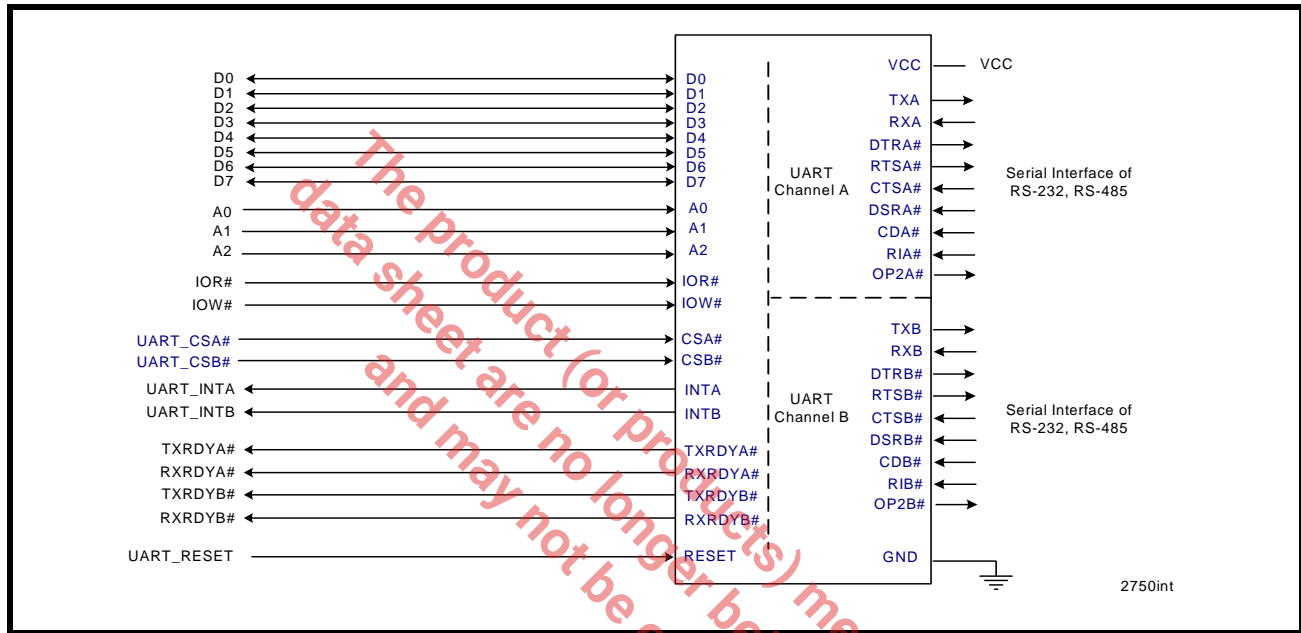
D0
D1
D2
D3
D4
D5
D6
D7
A0
A1
A2
IOR#
IOW#
UART_CSA#
UART_CSB#
UART_INTA
UART_INTB
TXRDYA#
RXRDYA#
TXRDYB#
RXRDYB#
UART_RESET

D0
D1
D2
D3
D4
D5
D6
D7
A0
A1
A2
IOR#
IOW#
CSA#
CSB#
INTA
INTB
TXRDYA#
RXRDYA#
TXRDYB#
RXRDYB#
RESET

UART
Channel A

UART
Channel B

VCC
TXA
RXA
DTRA#
RTSA#
CTSA#
DSRA#
CDA#
RIA#
OP2A#
TXB
RXB
DTRB#
RTSB#
CTSB#
DSRB#
CDB#
RIB#
OP2B#
GND

VCC

Serial Interface of
RS-232, RS-485

Serial Interface of
RS-232, RS-485

2750int

The product (or products) me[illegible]
data sheet are no longer be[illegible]
and may not be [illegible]